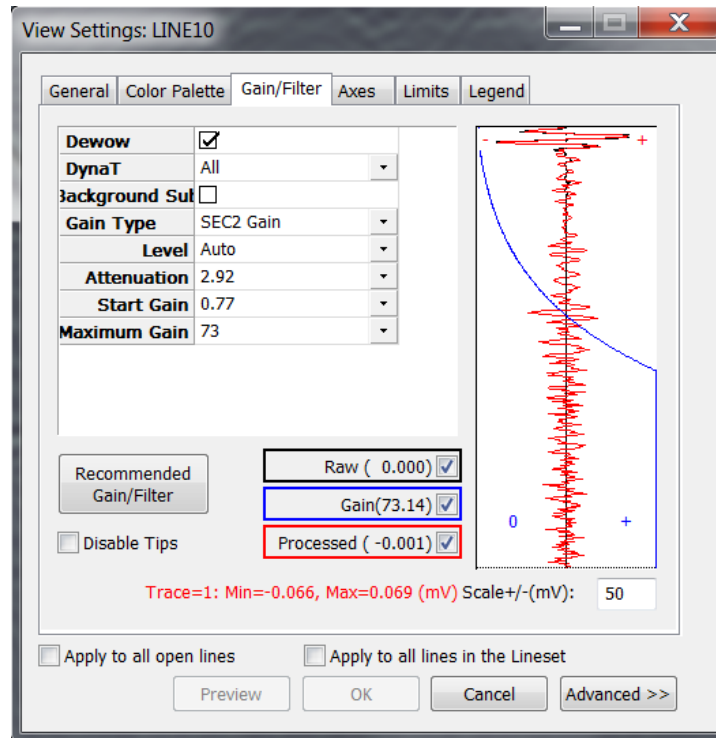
View Settings: LINE10

General | Color Palette | Gain/Filter | Axes | Limits | Legend

| | |
|---|---|
| Dewow | ☑ |
| DynaT | All |
| Background Sub | ☐ |
| Gain Type | SEC2 Gain |
| Level | Auto |
| Attenuation | 2.92 |
| Start Gain | 0.77 |
| Maximum Gain | 73 |

- +

0 +

Recommended Gain/Filter

Raw ( 0.000)

Gain(73.14)

Processed ( -0.001)

Disable Tips

Trace=1: Min=-0.066, Max=0.069 (mV) Scale+/-(mV): 50

Apply to all open lines

Apply to all lines in the Lineset

Preview OK Cancel Advanced >>